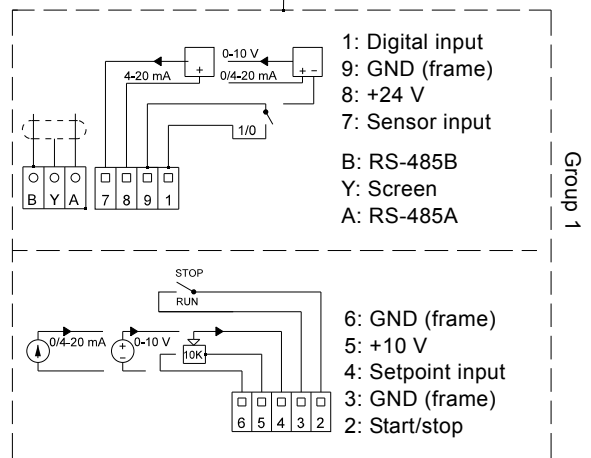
0-10 V
4-20 mA
0/4-20 mA
1/0
B Y A
7 8 9 1

1: Digital input
9: GND (frame)
8: +24 V
7: Sensor input

B: RS-485B
Y: Screen
A: RS-485A

Group 1

STOP
RUN
0/4-20 mA
0-10 V
10K
6 5 4 3 2

6: GND (frame)
5: +10 V
4: Setpoint input
3: GND (frame)
2: Start/stop